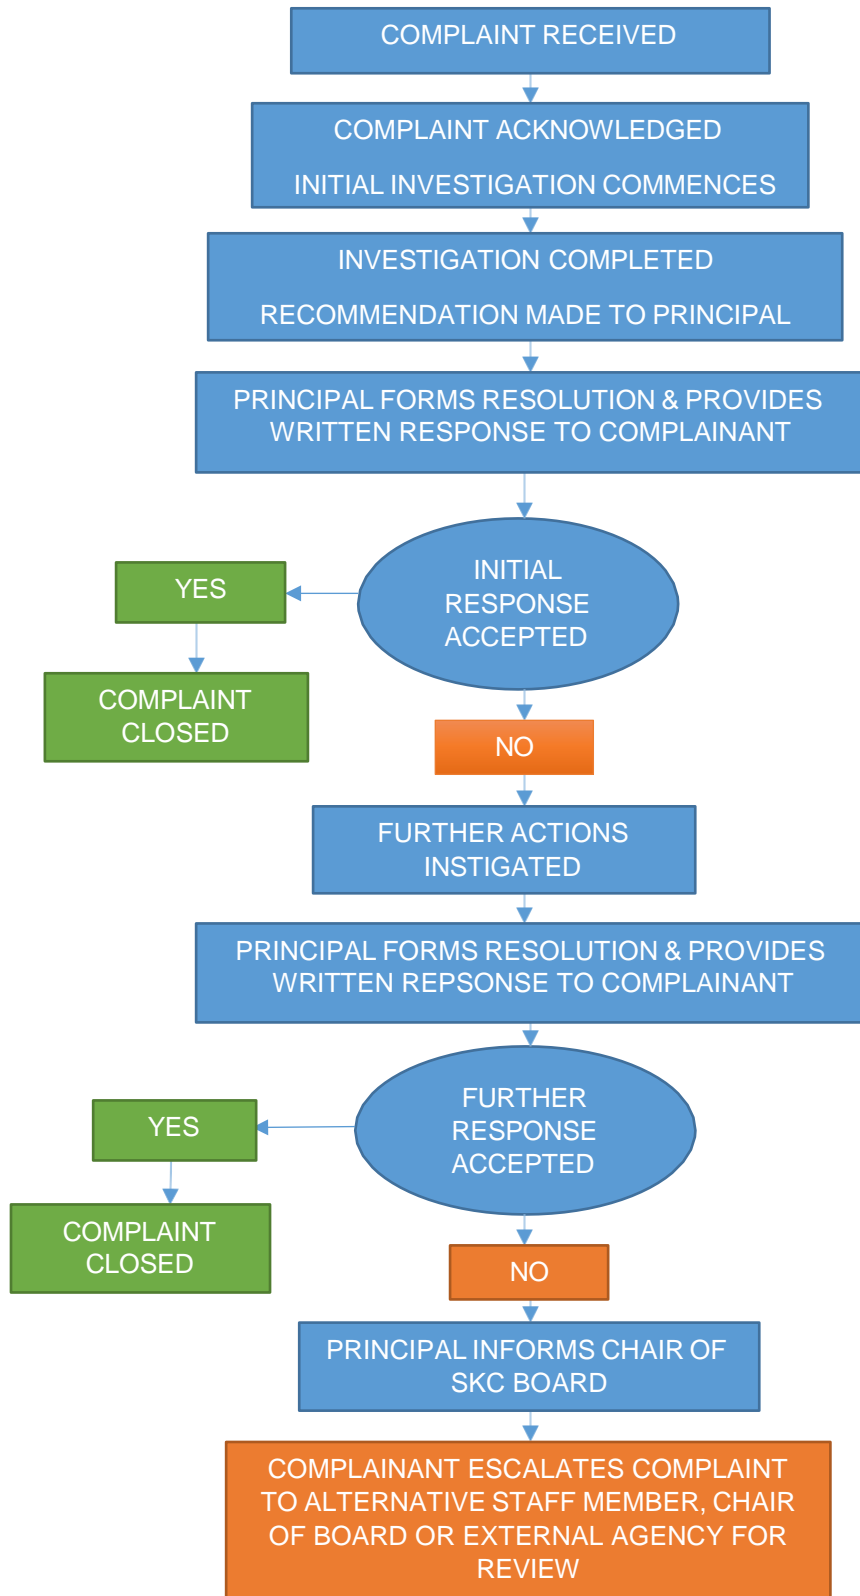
COMPLAINT RECEIVED

COMPLAINT ACKNOWLEDGED

INITIAL INVESTIGATION COMMENCES

INVESTIGATION COMPLETED

RECOMMENDATION MADE TO PRINCIPAL

PRINCIPAL FORMS RESOLUTION & PROVIDES WRITTEN RESPONSE TO COMPLAINANT

INITIAL RESPONSE ACCEPTED

YES

COMPLAINT CLOSED

NO

FURTHER ACTIONS INSTIGATED

PRINCIPAL FORMS RESOLUTION & PROVIDES WRITTEN REPSONSE TO COMPLAINANT

FURTHER RESPONSE ACCEPTED

YES

COMPLAINT CLOSED

NO

PRINCIPAL INFORMS CHAIR OF SKC BOARD

COMPLAINANT ESCALATES COMPLAINT TO ALTERNATIVE STAFF MEMBER, CHAIR OF BOARD OR EXTERNAL AGENCY FOR REVIEW